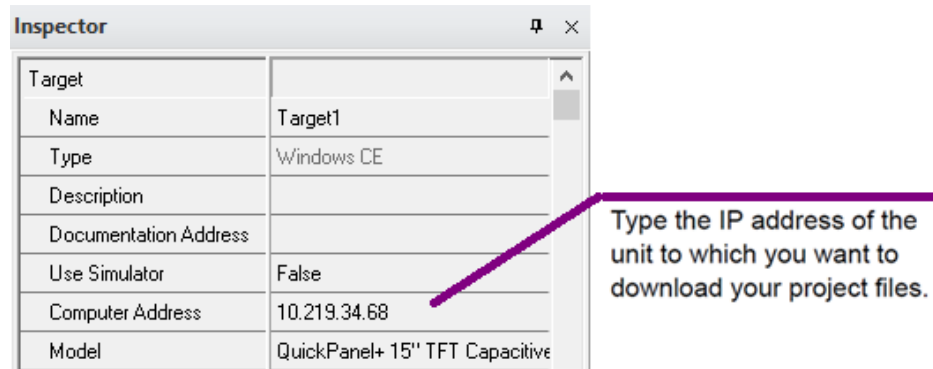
Inspector

| Target | |
|---|---|
| Name | Target1 |
| Type | Windows CE |
| Description | |
| Documentation Address | |
| Use Simulator | False |
| Computer Address | 10.219.34.68 |
| Model | QuickPanel+ 15'' TFT Capacitive |

Type the IP address of the unit to which you want to download your project files.